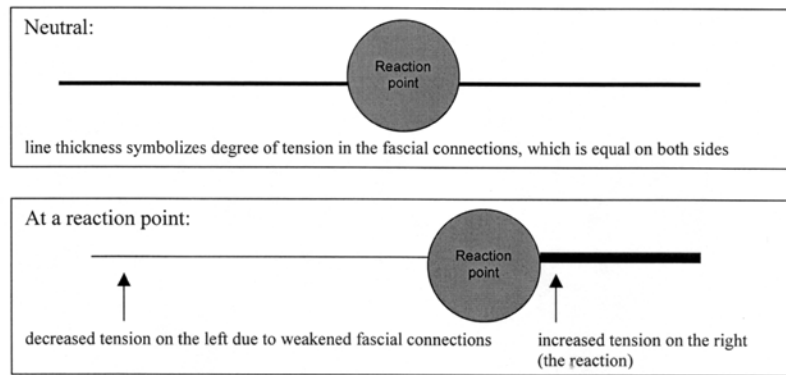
Neutral:

Reaction point

line thickness symbolizes degree of tension in the fascial connections, which is equal on both sides

At a reaction point:

Reaction point

decreased tension on the left due to weakened fascial connections

increased tension on the right (the reaction)